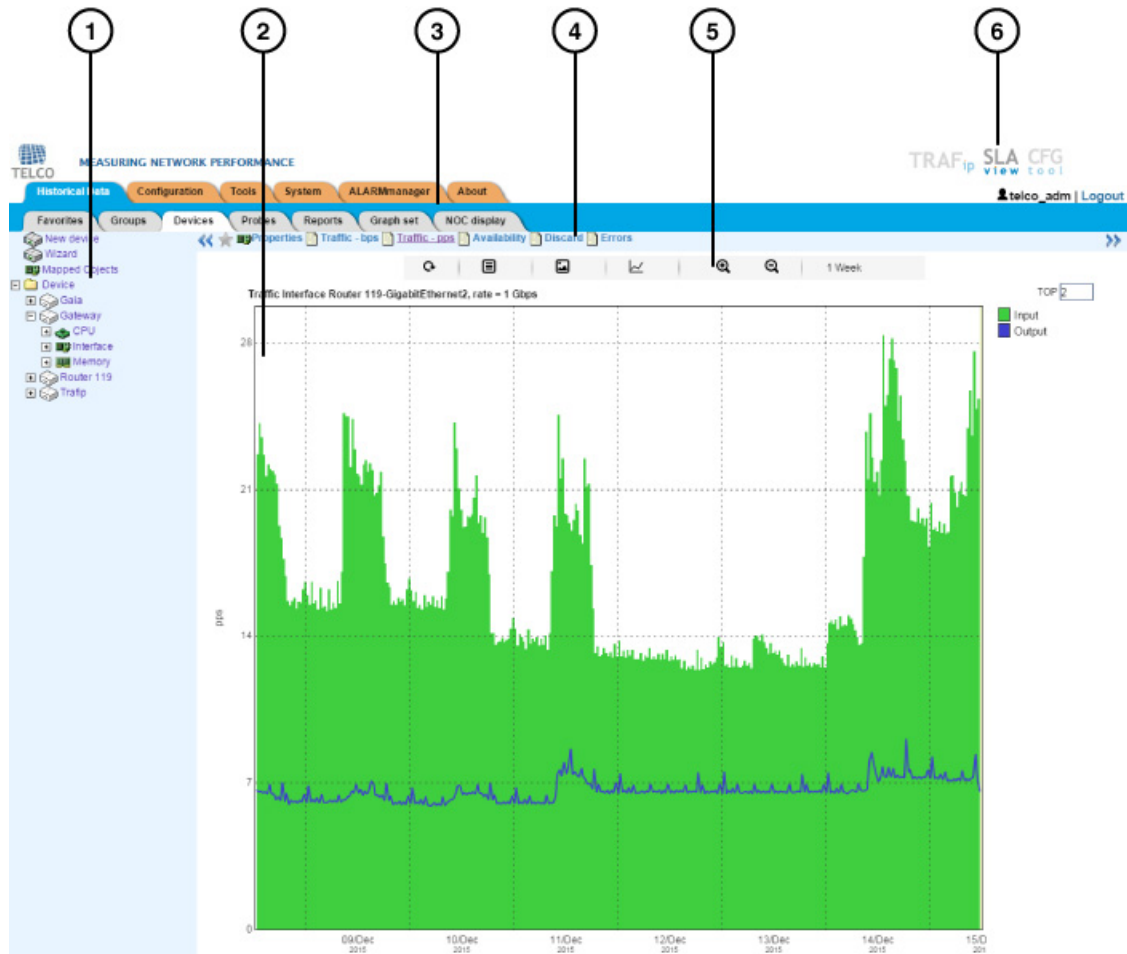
1 2 3 4 5 6

TELCO MEASURING NETWORK PERFORMANCE

TRAF ip SLA view CFG tool

Historical Data | Configuration | Tools | System | ALARMmanager | About

telco_adm | Logout

Favorites | Groups | Devices | Probes | Reports | Graph set | NOC display

New device
Wizard
Mapped Objects
Device
Gala
Gateway
CPU
Interface
Memory
Router 119
Trafip

Properties | Traffic - bps | Traffic - pps | Availability | Discard | Errors

1 Week

Traffic Interface Router 119-GigabitEthernet2, rate = 1 Gbps

TOP 2

Input
Output

pps

28
21
14
7
0

09/Dec 2015
10/Dec 2015
11/Dec 2015
12/Dec 2015
13/Dec 2015
14/Dec 2015
15/D 201